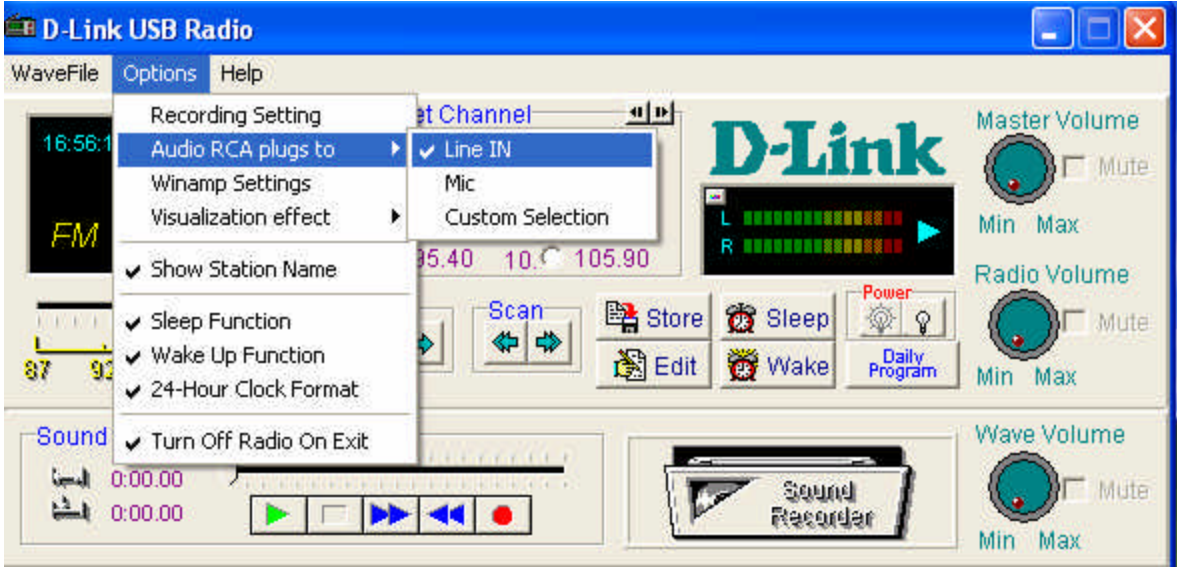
D-Link USB Radio

WaveFile Options Help

Recording Setting
Audio RCA plugs to
Winamp Settings
Visualization effect
✔ Show Station Name
✔ Sleep Function
✔ Wake Up Function
✔ 24-Hour Clock Format
✔ Turn Off Radio On Exit

✔ Line IN
Mic
Custom Selection

et Channel

16:56:1

FM

95.40 10. 105.90

87 92

Scan

Store
Edit
Sleep
Wake

Power

Daily Program

D-Link

L
R

Master Volume
Mute
Min Max

Radio Volume
Mute
Min Max

Sound
0:00.00
0:00.00

Sound Recorder

Wave Volume
Mute
Min Max